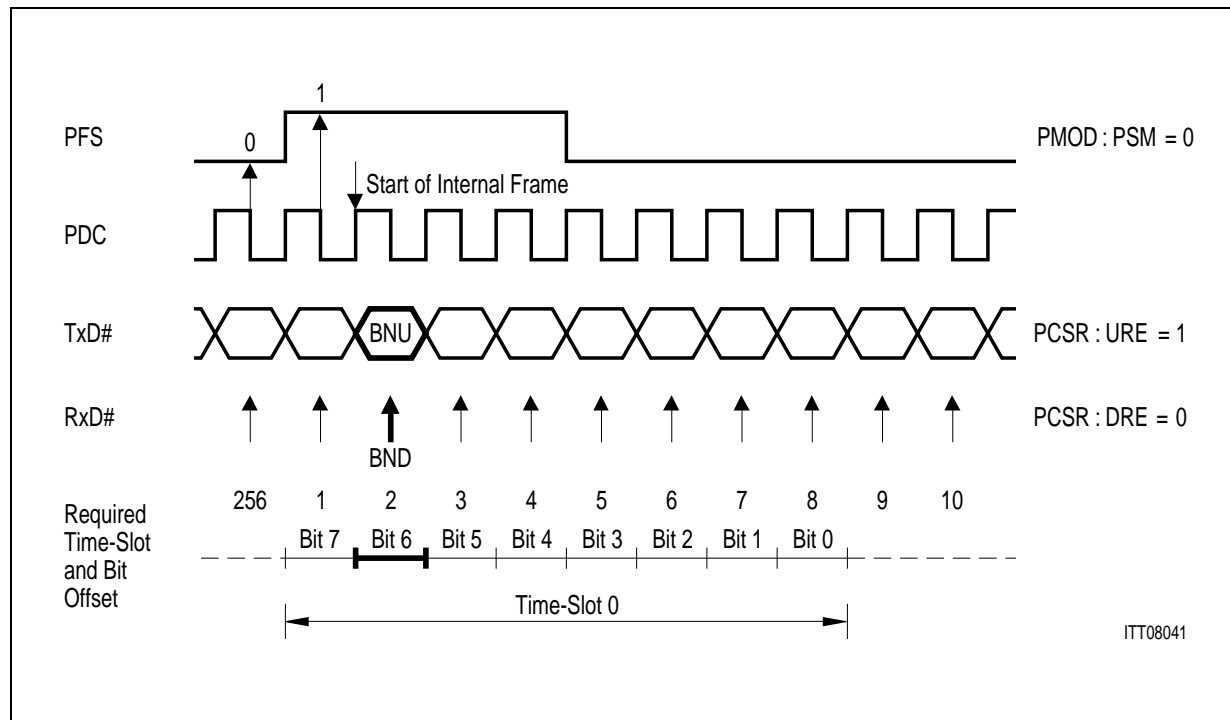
PFS

0

1

PMOD : PSM = 0

Start of Internal Frame

PDC

TxD#

BNU

PCSR : URE = 1

RxD#

PCSR : DRE = 0

BND

256 1 2 3 4 5 6 7 8 9 10

Required Time-Slot and Bit Offset

Bit 7 Bit 6 Bit 5 Bit 4 Bit 3 Bit 2 Bit 1 Bit 0

Time-Slot 0

ITT08041